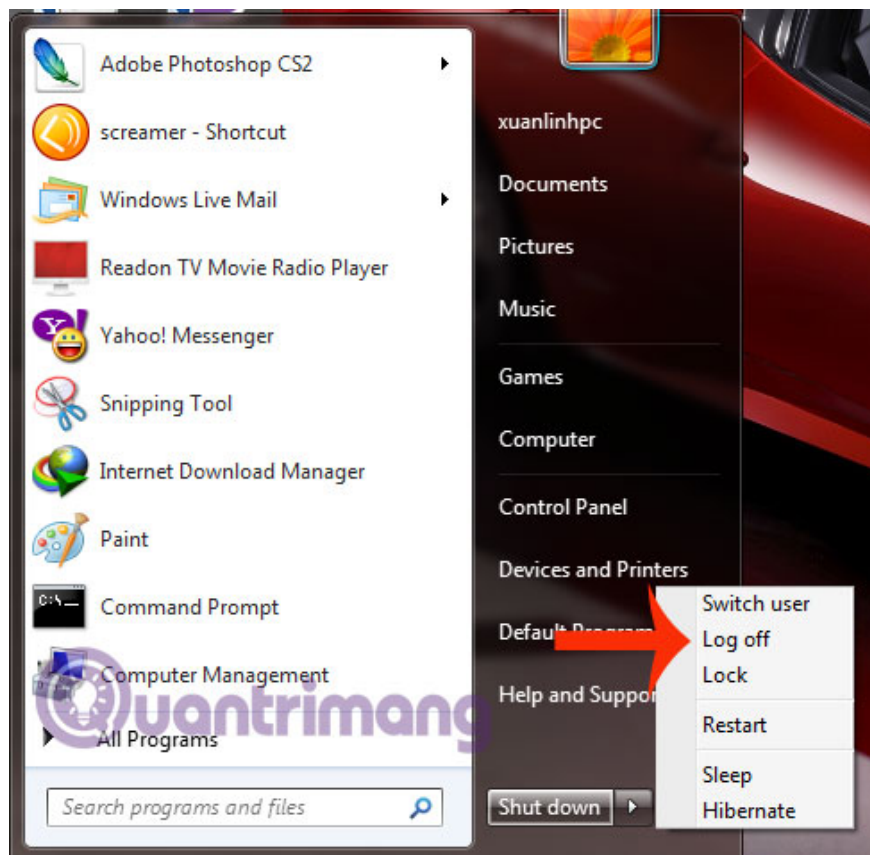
Adobe Photoshop CS2
screamer - Shortcut
Windows Live Mail
Readon TV Movie Radio Player
Yahoo! Messenger
Snipping Tool
Internet Download Manager
Paint
Command Prompt
Computer Management
All Programs
Search programs and files

xuanlinhpc
Documents
Pictures
Music
Games
Computer
Control Panel
Devices and Printers
Default Program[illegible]
Help and Suppo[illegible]
Shut down

Switch user
Log off
Lock
Restart
Sleep
Hibernate

Quantrimang